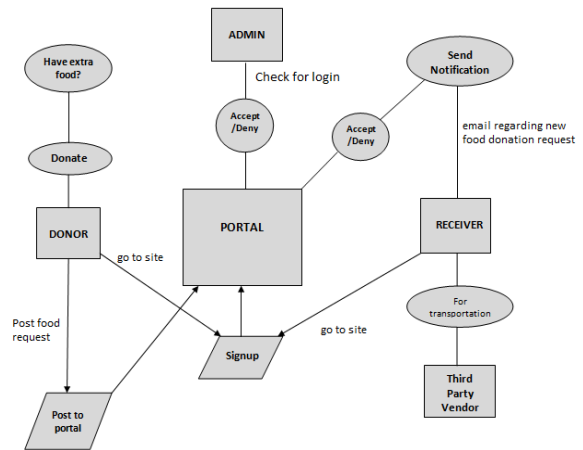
ADMIN

Have extra food?

Send Notification

Check for login

Accept /Deny

Accept /Deny

email regarding new food donation request

Donate

PORTAL

DONOR

RECEIVER

go to site

For transportation

Post food request

go to site

Signup

Third Party Vendor

Post to portal